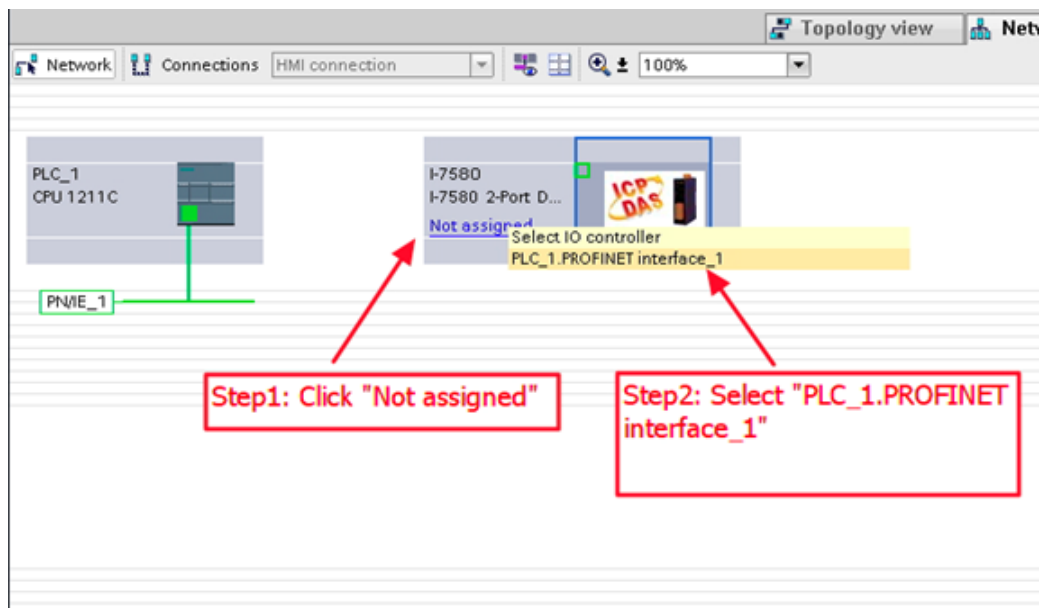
Topology view | Netw

Network | Connections | HMI connection | 100%

PLC_1
CPU 1211C

PN/IE_1

I-7580
I-7580 2-Port D...
Not assigned

ICP DAS

Select IO controller
PLC_1.PROFINET interface_1

Step1: Click "Not assigned"

Step2: Select "PLC_1.PROFINET interface_1"